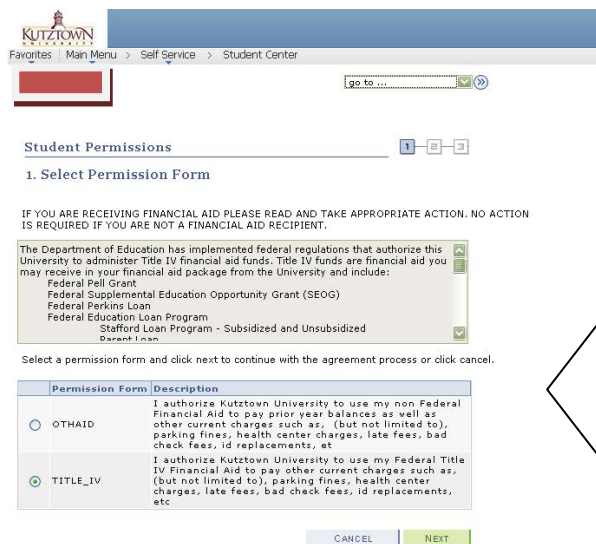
KUTZTOWN UNIVERSITY

Favorites | Main Menu > Self Service > Student Center

go to ...

Student Permissions

1 2 3

1. Select Permission Form

IF YOU ARE RECEIVING FINANCIAL AID PLEASE READ AND TAKE APPROPRIATE ACTION. NO ACTION IS REQUIRED IF YOU ARE NOT A FINANCIAL AID RECIPIENT.

The Department of Education has implemented federal regulations that authorize this University to administer Title IV financial aid funds. Title IV funds are financial aid you may receive in your financial aid package from the University and include:
Federal Pell Grant
Federal Supplemental Education Opportunity Grant (SEOG)
Federal Perkins Loan
Federal Education Loan Program
Stafford Loan Program - Subsidized and Unsubsidized
Parent Loan

Select a permission form and click next to continue with the agreement process or click cancel.

| Permission Form | Description |
|---|---|
| OTHAID | I authorize Kutztown University to use my non Federal Financial Aid to pay prior year balances as well as other current charges such as, (but not limited to), parking fines, health center charges, late fees, bad check fees, id replacements, et |
| TITLE_IV | I authorize Kutztown University to use my Federal Title IV Financial Aid to pay other current charges such as, (but not limited to), parking fines, health center charges, late fees, bad check fees, id replacements, etc |

CANCEL NEXT